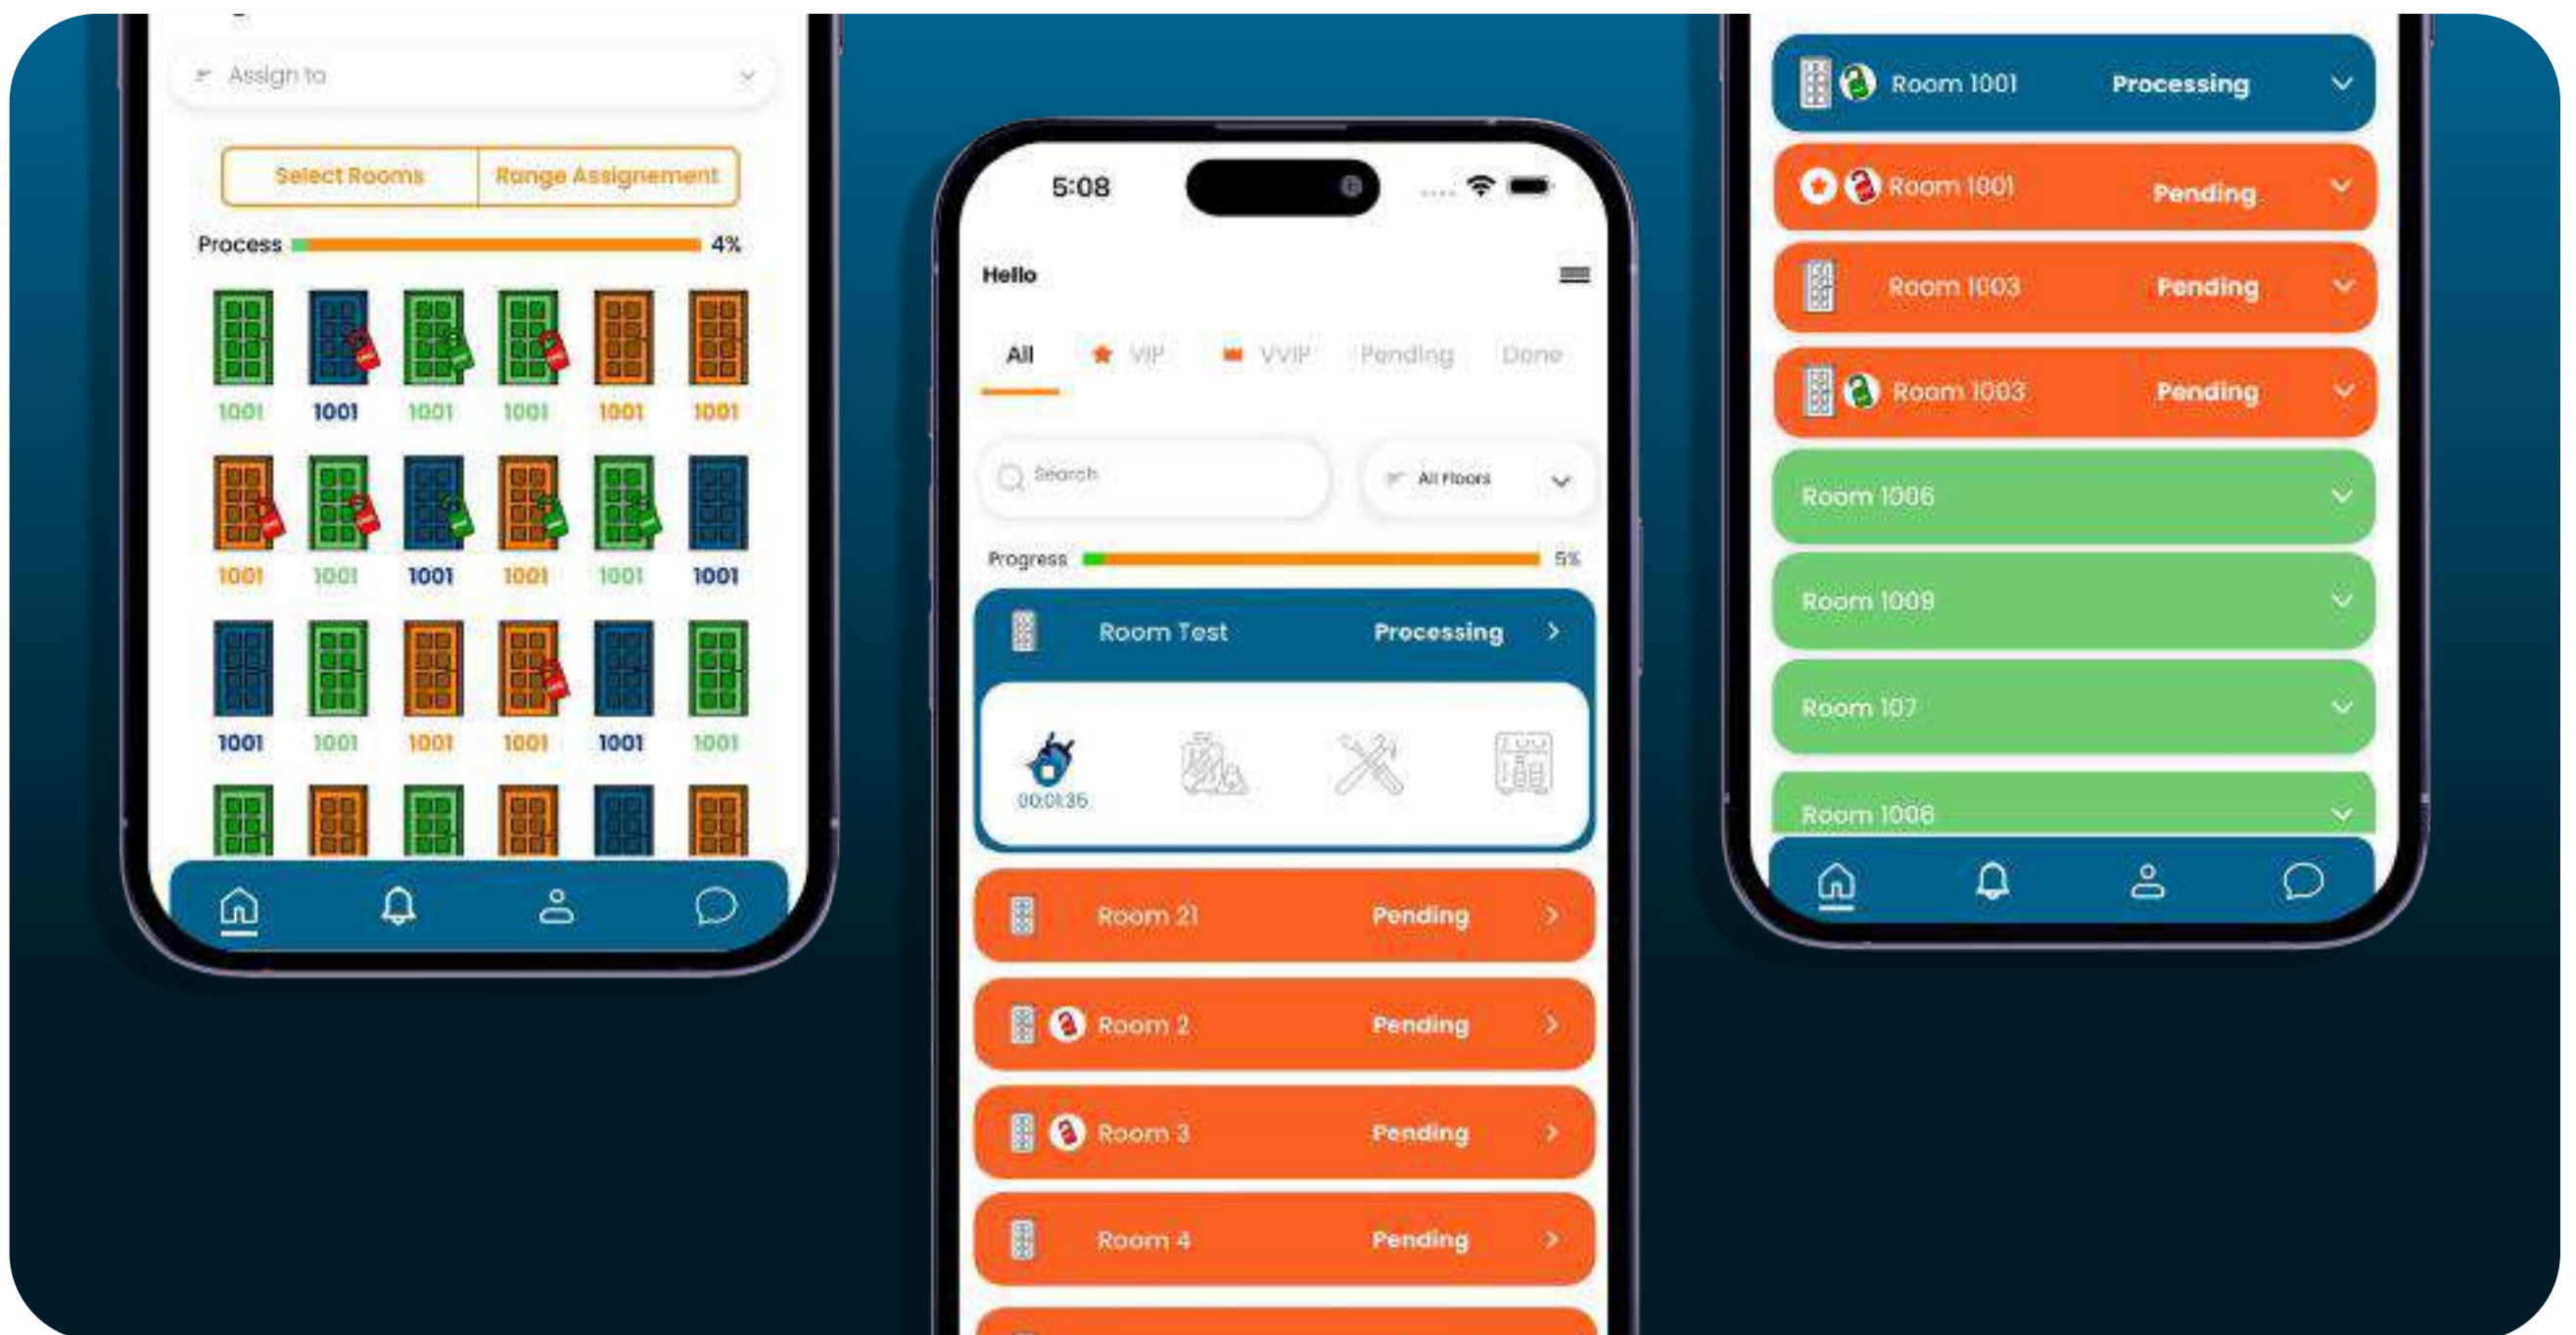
Assign to

Select Rooms Range Assignement

Process 4%

1001 1001 1001 1001 1001 1001
1001 1001 1001 1001 1001 1001
1001 1001 1001 1001 1001 1001

5:08

Hello

All VIP VVIP Pending Done

Search

All Floors

Progress 5%

Room Test Processing

00:01:35

Room 21 Pending

Room 2 Pending

Room 3 Pending

Room 4 Pending

Room 1001 Processing

Room 1001 Pending

Room 1003 Pending

Room 1003 Pending

Room 1006

Room 1009

Room 107

Room 1006